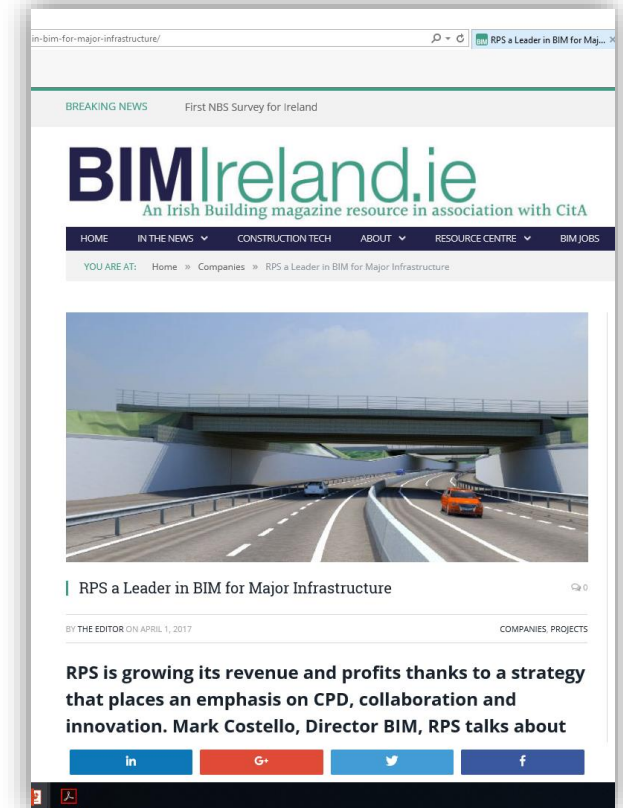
in-bim-for-major-infrastructure/

RPS a Leader in BIM for Maj...

BREAKING NEWS First NBS Survey for Ireland

BIMIreland.ie
An Irish Building magazine resource in association with CitA

HOME IN THE NEWS CONSTRUCTION TECH ABOUT RESOURCE CENTRE BIM JOBS

YOU ARE AT: Home » Companies » RPS a Leader in BIM for Major Infrastructure

RPS a Leader in BIM for Major Infrastructure

0

BY THE EDITOR ON APRIL 1, 2017

COMPANIES, PROJECTS

RPS is growing its revenue and profits thanks to a strategy that places an emphasis on CPD, collaboration and innovation. Mark Costello, Director BIM, RPS talks about

in G+ f